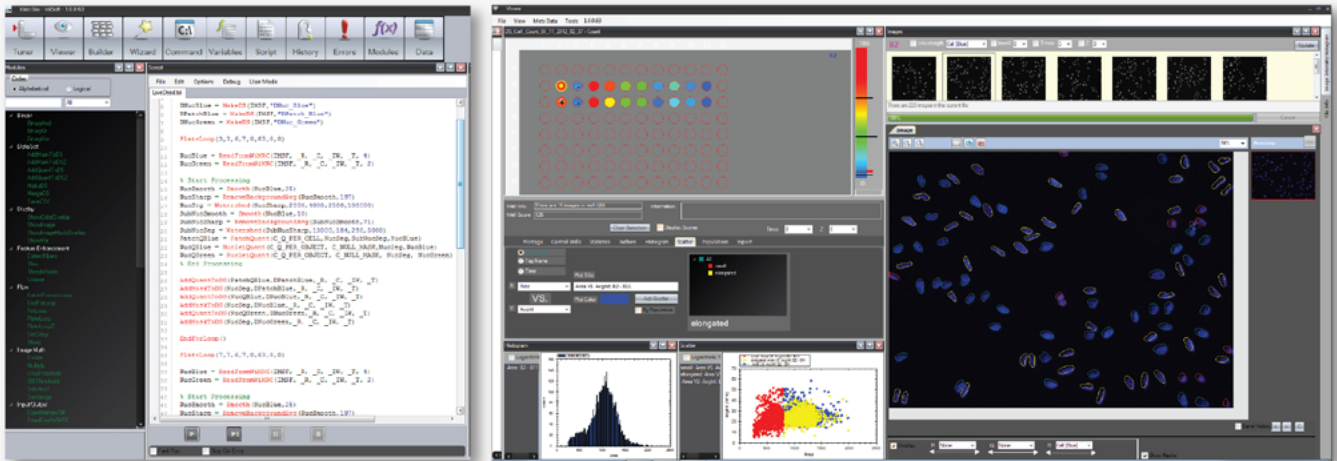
Tuner Viewer Builder Wizard Command Variables Script History Errors Modules Data

Modules

Script

File Edit Options Debug User Mode

LiveCheck.txt

DNucBlue = MakeDS(INSP,"DNuc_Blue")
DPatchBlue = MakeDS(INSP,"DPatch_Blue")
DNucGreen = MakeDS(INSP,"DNuc_Green")

PlateLoop(3,5,6,7,0,63,0,0)

NucBlue = ReadFromMIKDC(INSP, _R, _C, _TW, _T, 4)
NucGreen = ReadFromMIKDC(INSP, _R, _C, _TW, _T, 2)

% Start Processing
NucSmooth = Smooth(NucBlue,25)
NucSharp = RemoveBackground(NucSmooth,197)
NucSeg = Watershed(NucSharp,2500,9900,2500,100000)
SubNucSmooth = Smooth(NucBlue,15)
SubNucSharp = RemoveBackground(SubNucSmooth,71)
SubNucSeg = Watershed(SubNucSharp,13000,184,293,5000)
PatchQBlue = PatchQuant(C_Q_PER_CELL,NucSeg,SubNucSeg,NucBlue)
NucQBlue = NucleiQuant(C_Q_PER_OBJECT, C_NULL_MASK,NucSeg,NucBlue)
NucQGreen = NucleiQuant(C_Q_PER_OBJECT, C_NULL_MASK, NucSeg, NucGreen)
% End Processing

AddQuantToDS(PatchQBlue,DPatchBlue,_R,_C,_TW,_T)
AddMaskToDS(NucSeg,DPatchBlue,_R,_C,_TW,_T)
AddQuantToDS(NucQBlue,DNucBlue,_R,_C,_TW,_T)
AddMaskToDS(NucSeg,DNucBlue,_R,_C,_TW,_T)
AddQuantToDS(NucQGreen,DNucGreen,_R,_C,_TW,_T)
AddMaskToDS(NucSeg,DNucGreen,_R,_C,_TW,_T)

EndPlateLoop()

PlateLoop(7,7,6,7,0,63,0,0)

NucBlue = ReadFromMIKDC(INSP, _R, _C, _TW, _T, 4)
NucGreen = ReadFromMIKDC(INSP, _R, _C, _TW, _T, 2)

% Start Processing
NucSmooth = Smooth(NucBlue,25)
NucSharp = RemoveBackground(NucSmooth,197)

File View Meta Data Tools

Images

Image

VS.

elongated

Histogram

Scatter

Area

Count

Area